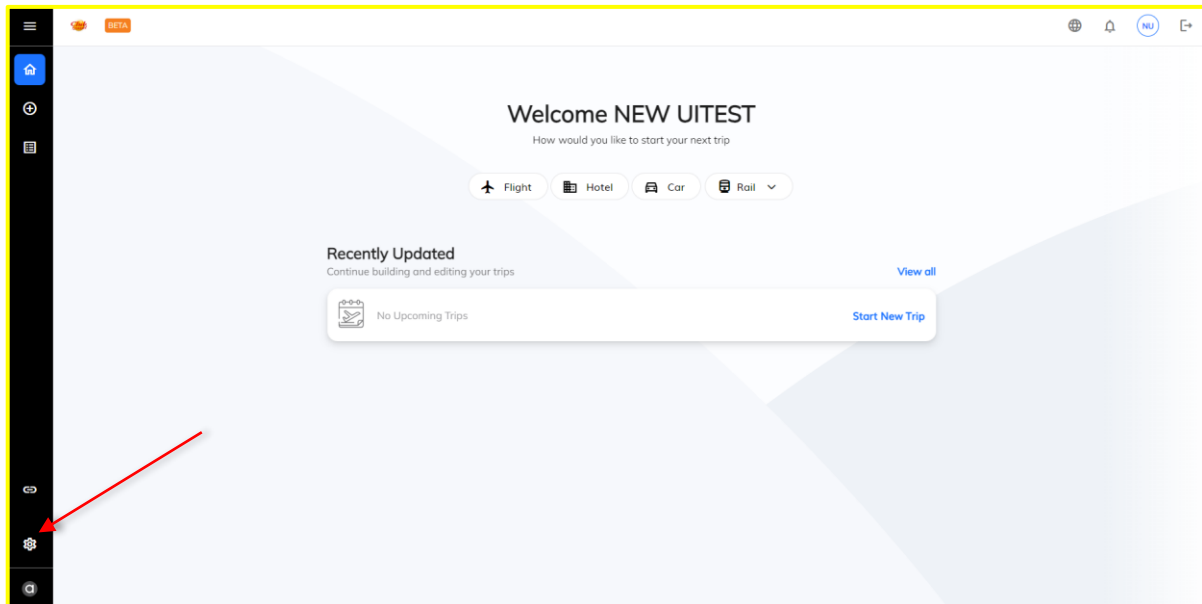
BETA

NU

Welcome NEW UITEST

How would you like to start your next trip

Flight Hotel Car Rail

Recently Updated

Continue building and editing your trips

View all

No Upcoming Trips

Start New Trip